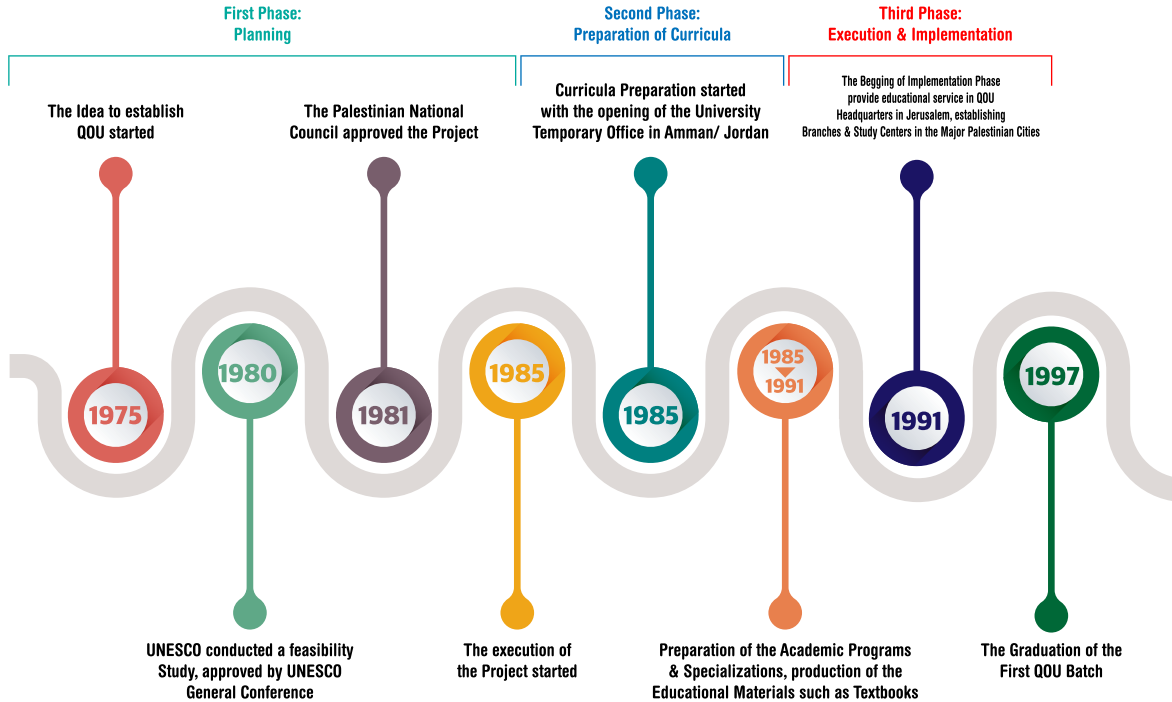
First Phase:
Planning

Second Phase:
Preparation of Curricula

Third Phase:
Execution & Implementation

The Idea to establish QOU started

The Palestinian National Council approved the Project

Curricula Preparation started with the opening of the University Temporary Office in Amman/ Jordan

The Begging of Implementation Phase provide educational service in QOU Headquarters in Jerusalem, establishing Branches & Study Centers in the Major Palestinian Cities

1975

1980

1981

1985

1985

1985
1991

1991

1997

UNESCO conducted a feasibility Study, approved by UNESCO General Conference

The execution of the Project started

Preparation of the Academic Programs & Specializations, production of the Educational Materials such as Textbooks

The Graduation of the First QOU Batch